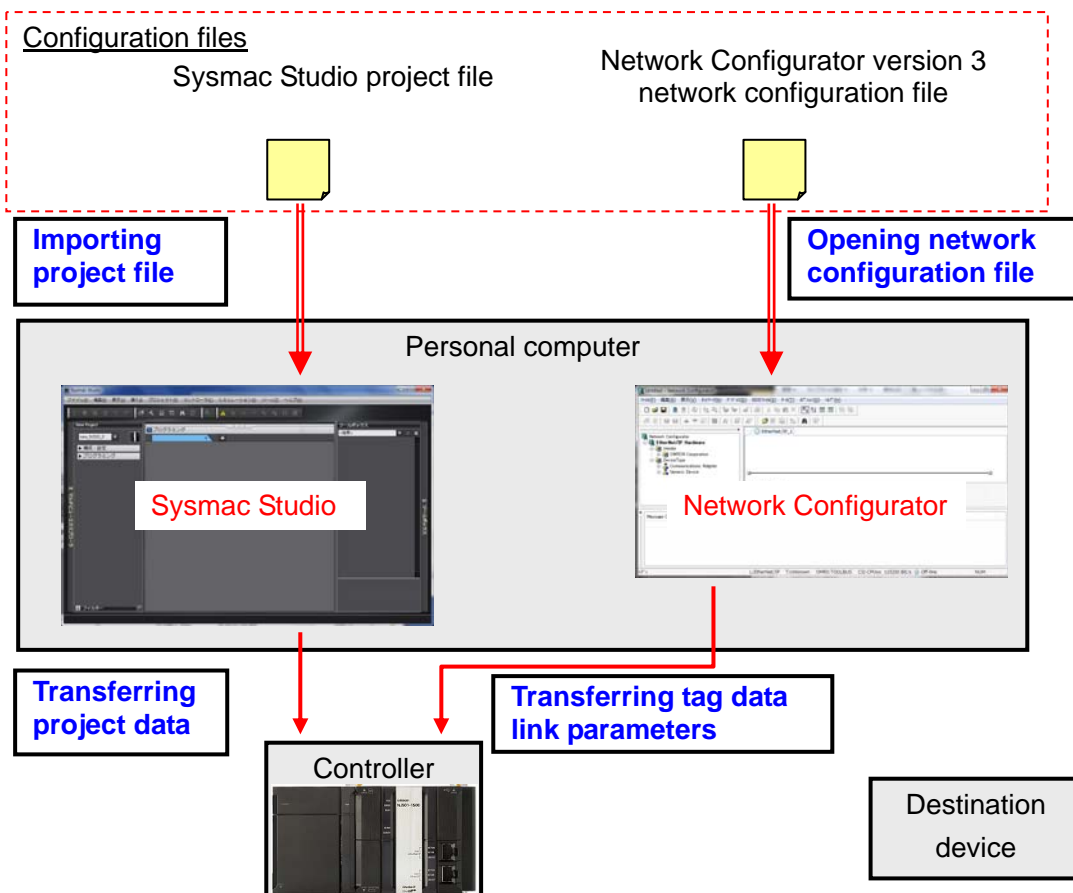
Configuration files

Sysmac Studio project file

Network Configurator version 3 network configuration file

Importing project file

Opening network configuration file

Personal computer

Sysmac Studio

Network Configurator

Transferring project data

Transferring tag data link parameters

Controller

Destination device